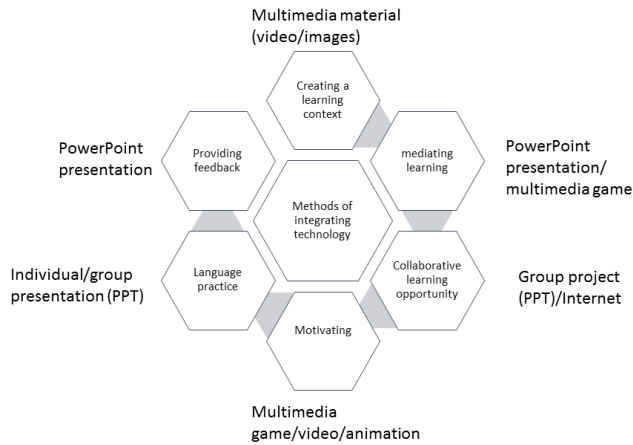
Multimedia material (video/images)

Creating a learning context

PowerPoint presentation

Providing feedback

mediating learning

PowerPoint presentation/ multimedia game

Methods of integrating technology

Individual/group presentation (PPT)

Language practice

Collaborative learning opportunity

Group project (PPT)/Internet

Motivating

Multimedia game/video/animation